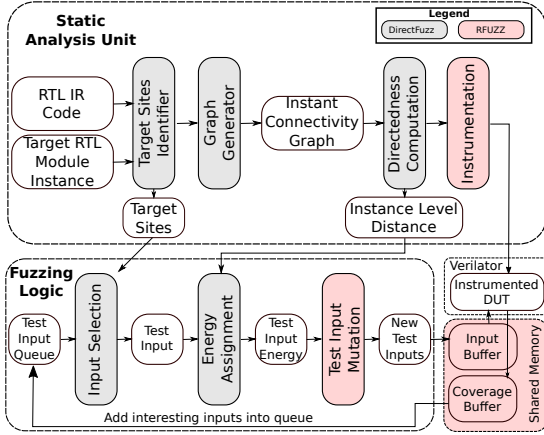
Static Analysis Unit

Legend
DirectFuzz
RFUZZ

RTL IR Code

Target RTL Module Instance

Target Sites Identifier

Graph Generator

Instant Connectivity Graph

Directedness Computation

Instrumentation

Target Sites

Instance Level Distance

Fuzzing Logic

Test Input Queue

Input Selection

Test Input

Energy Assignment

Test Input Energy

Test Input Mutation

New Test Inputs

Verilator

Instrumented DUT

Input Buffer

Coverage Buffer

Shared Memory

Add interesting inputs into queue